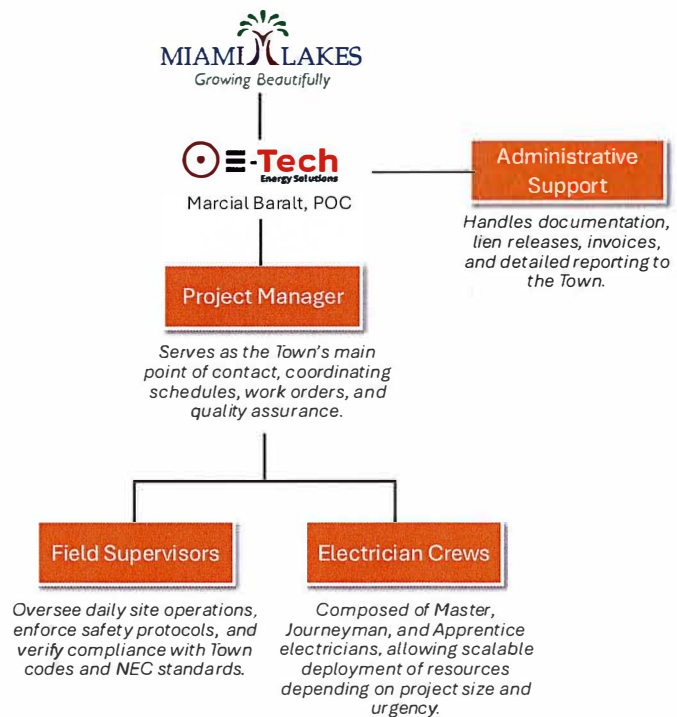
MIAMI LAKES
Growing Beautifully

E-Tech
Energy Solutions
Marcial Baralt, POC

Administrative Support

Handles documentation, lien releases, invoices, and detailed reporting to the Town.

Project Manager

Serves as the Town's main point of contact, coordinating schedules, work orders, and quality assurance.

Field Supervisors

Oversee daily site operations, enforce safety protocols, and verify compliance with Town codes and NEC standards.

Electrician Crews

Composed of Master, Journeyman, and Apprentice electricians, allowing scalable deployment of resources depending on project size and urgency.